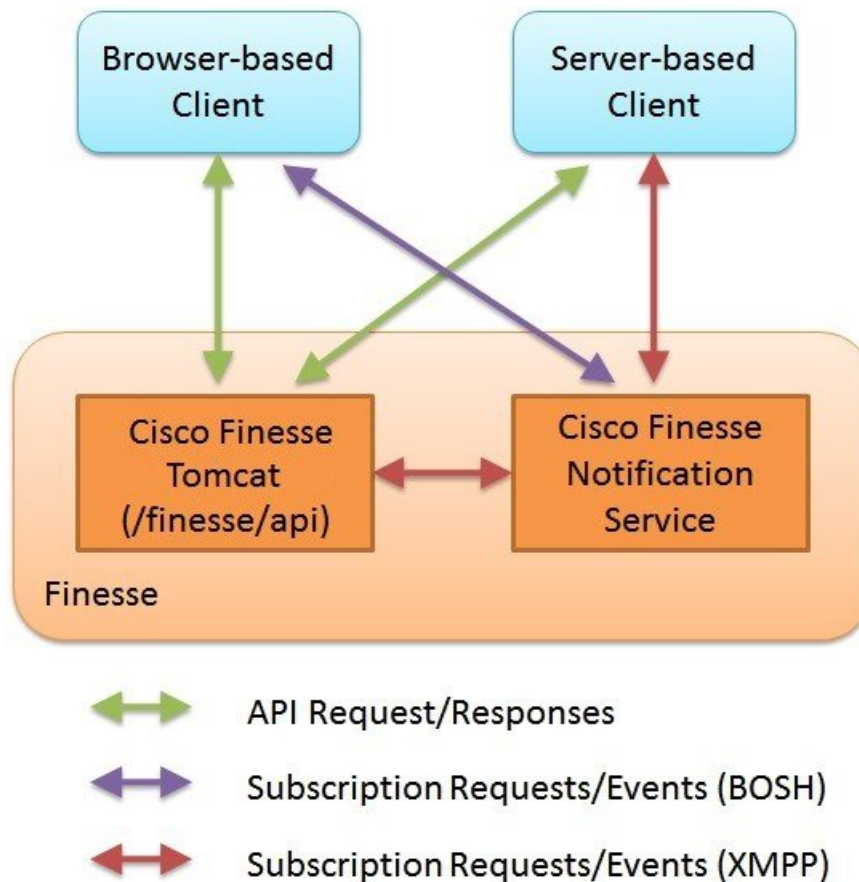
Browser-based Client

Server-based Client

Cisco Finesse Tomcat (/finesse/api)

Cisco Finesse Notification Service

Finesse

API Request/Responses

Subscription Requests/Events (BOSH)

Subscription Requests/Events (XMPP)